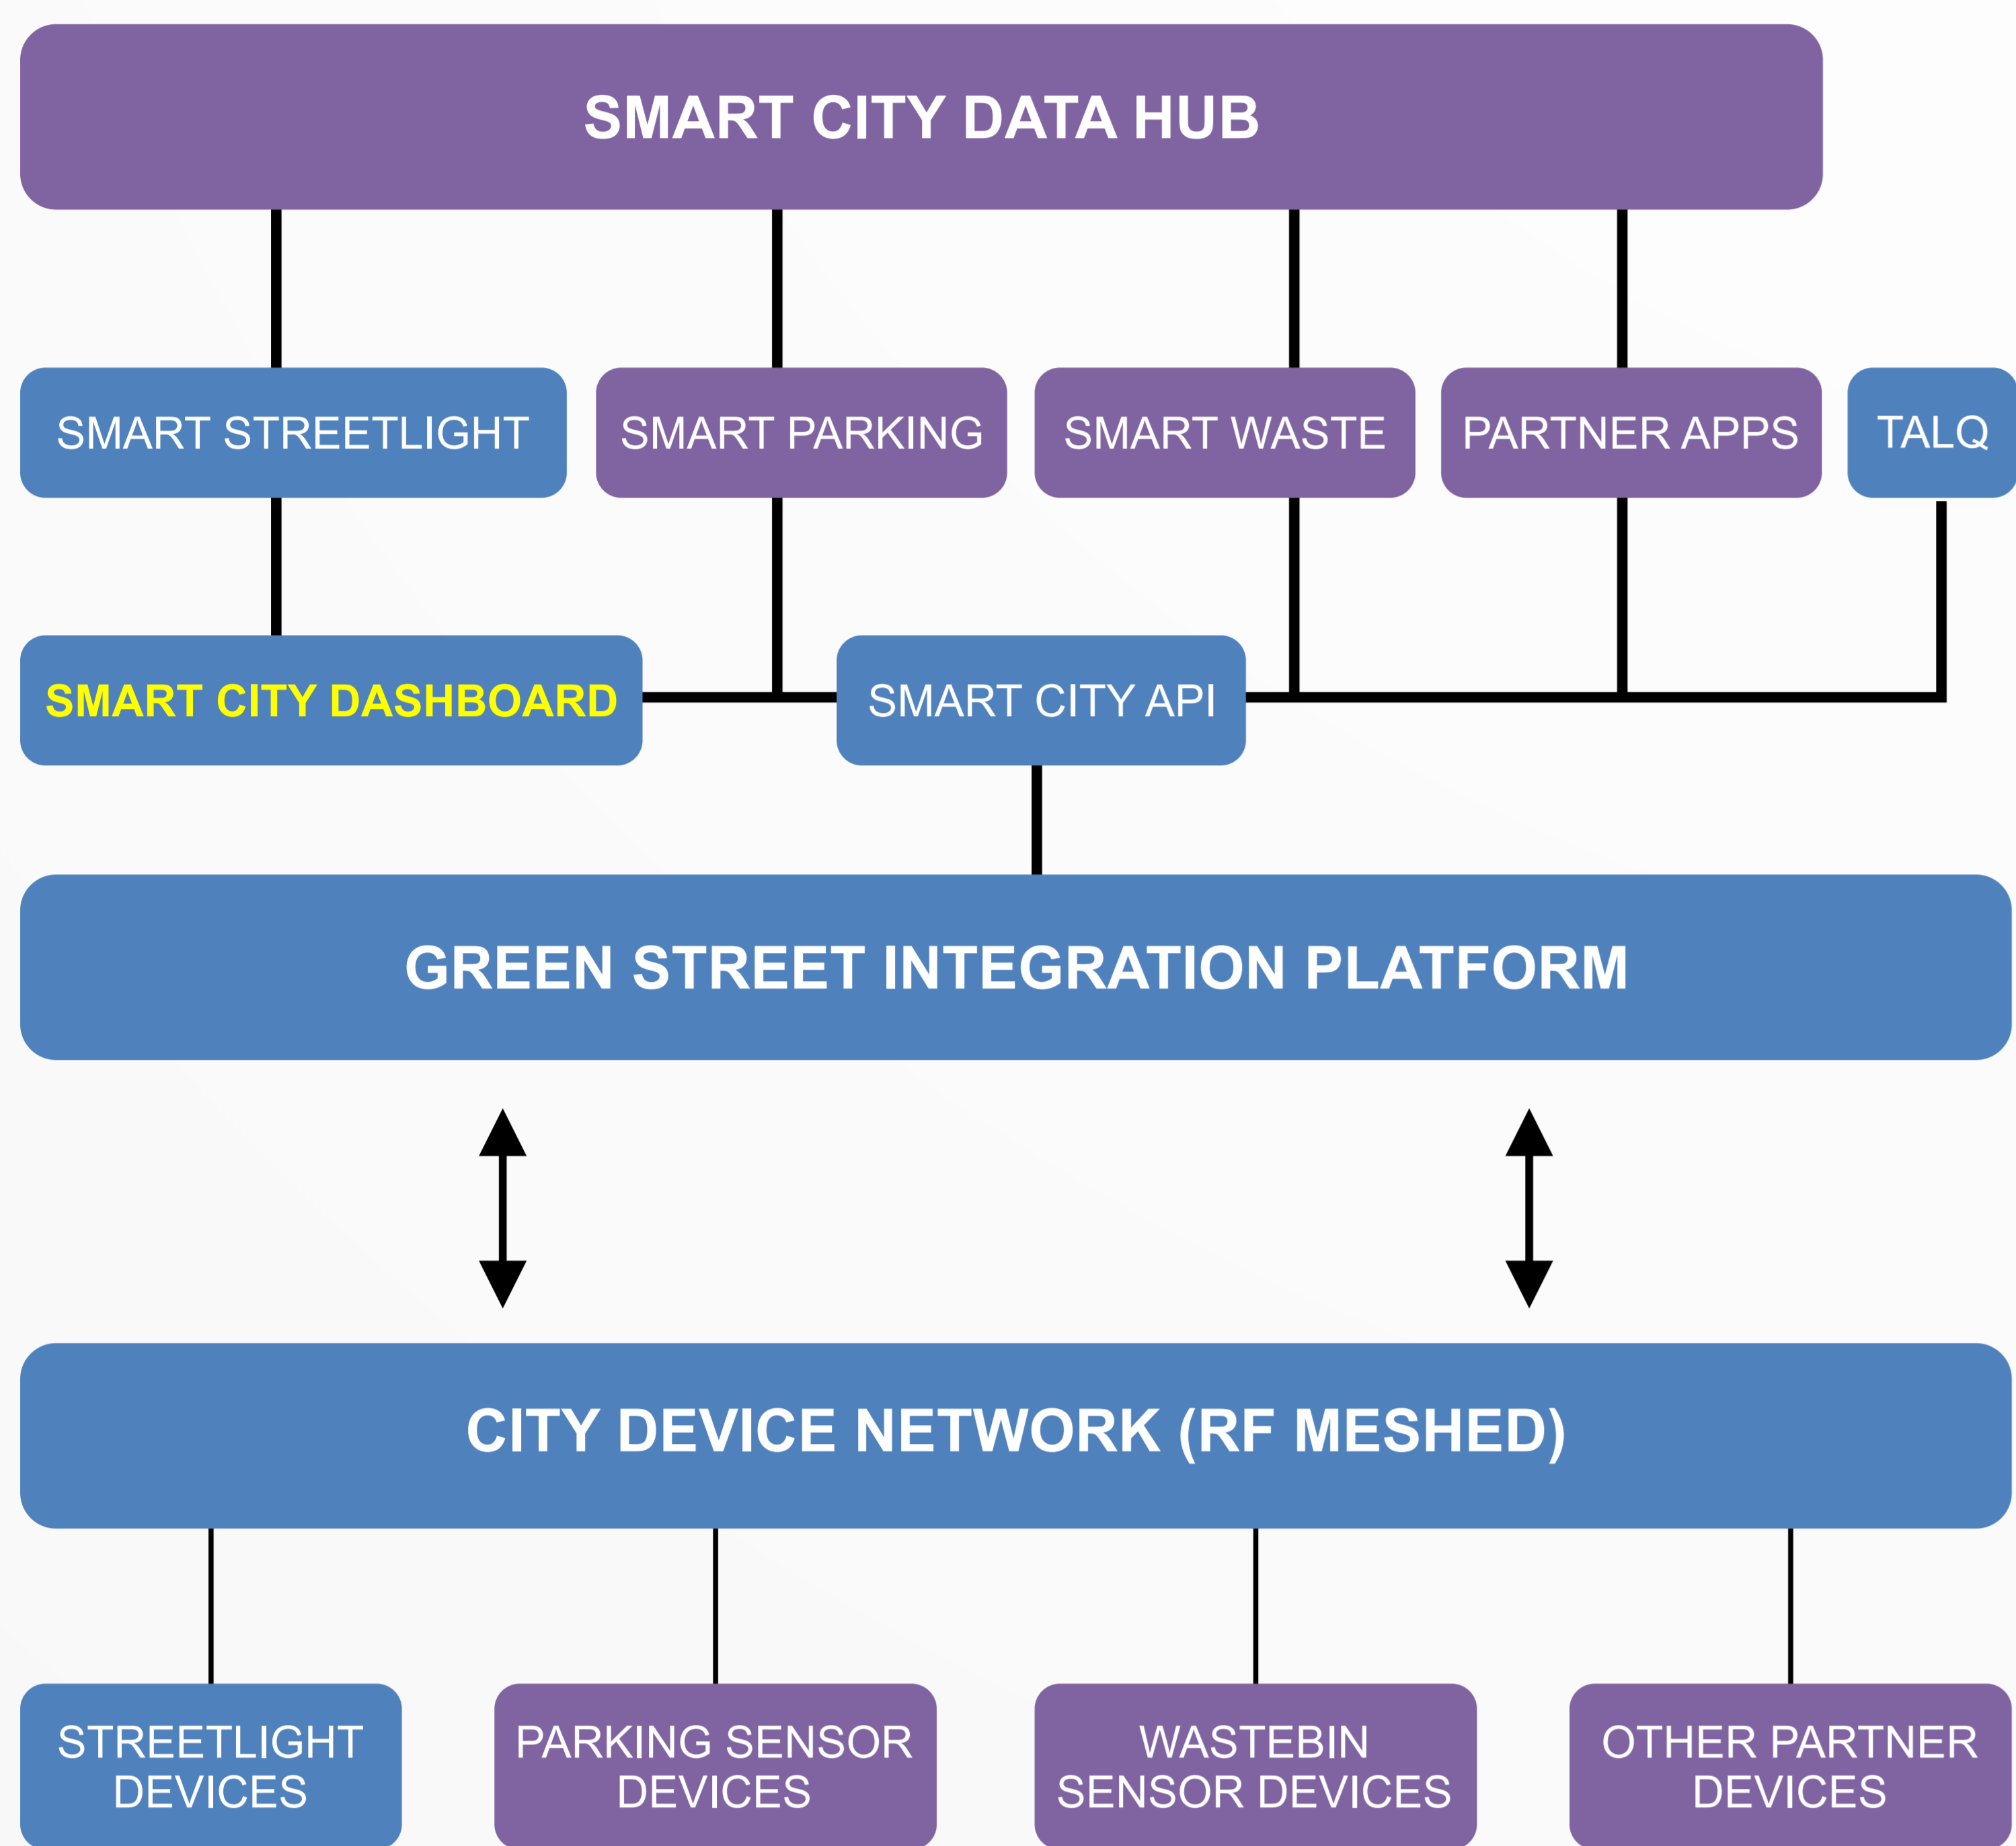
SMART CITY DATA HUB

SMART STREETLIGHT

SMART PARKING

SMART WASTE

PARTNER APPS

TALQ

SMART CITY DASHBOARD

SMART CITY API

GREEN STREET INTEGRATION PLATFORM

CITY DEVICE NETWORK (RF MESHED)

STREETLIGHT DEVICES

PARKING SENSOR DEVICES

WASTEBIN SENSOR DEVICES

OTHER PARTNER DEVICES